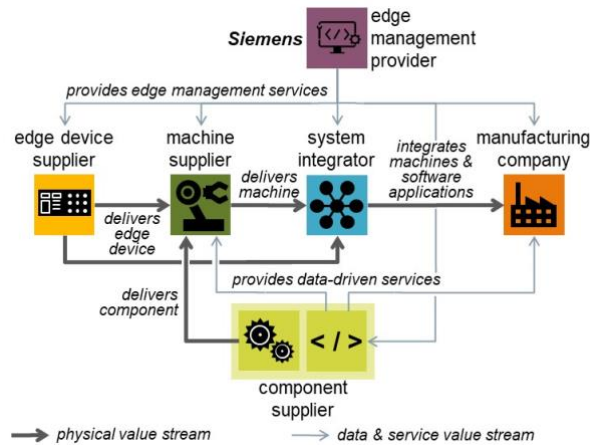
Siemens

edge management provider

provides edge management services

edge device supplier

machine supplier

system integrator

manufacturing company

delivers machine

integrates machines & software applications

delivers edge device

provides data-driven services

delivers component

< / >

component supplier

physical value stream

data & service value stream